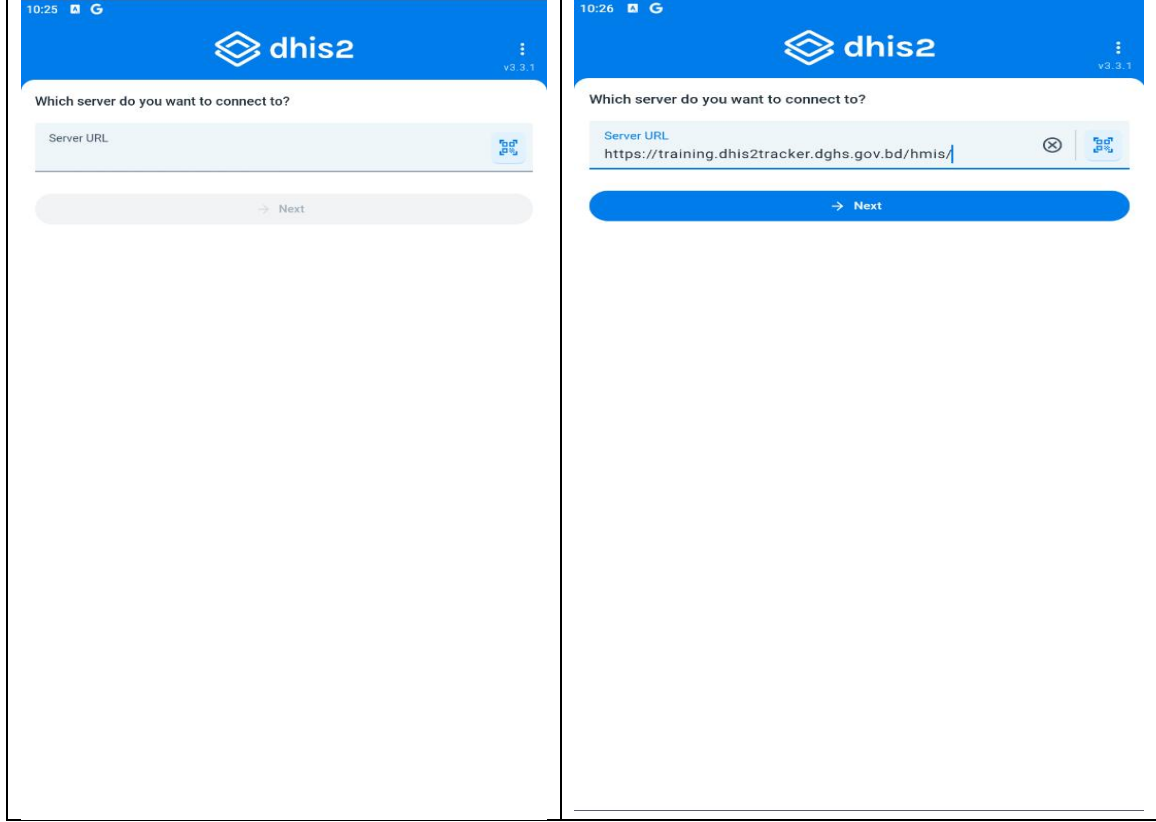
10:25 G

dhis2

v3.3.1

Which server do you want to connect to?

Server URL

Next

10:26 G

dhis2

v3.3.1

Which server do you want to connect to?

Server URL
https://training.dhis2tracker.dghs.gov.bd/hmis/

Next